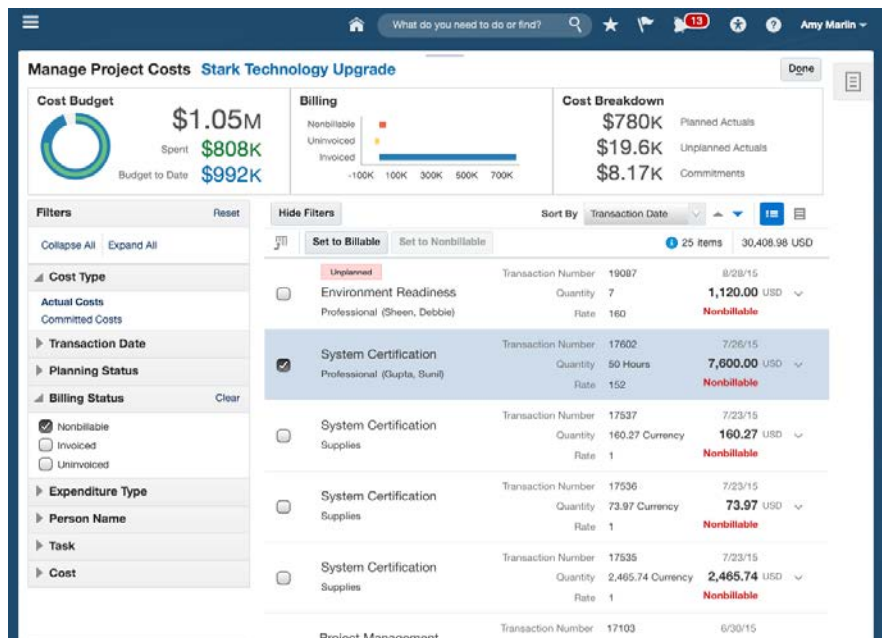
What do you need to do or find?

13

Amy Marlin

Manage Project Costs Stark Technology Upgrade

Done

Cost Budget

$1.05M

Spent $808K

Budget to Date $992K

Billing

Nonbillable

Uninvoiced

Invoiced

-100K 100K 300K 500K 700K

Cost Breakdown

$780K Planned Actuals

$19.6K Unplanned Actuals

$8.17K Commitments

Filters Reset

Collapse All Expand All

Cost Type

Actual Costs

Committed Costs

Transaction Date

Planning Status

Billing Status Clear

Nonbillable

Invoiced

Uninvoiced

Expenditure Type

Person Name

Task

Cost

Hide Filters

Sort By Transaction Date

Set to Billable Set to Nonbillable

25 items 30,408.98 USD

Unplanned

Environment Readiness

Professional (Sheen, Debbie)

Transaction Number 19087

Quantity 7

Rate 160

8/28/15

1,120.00 USD

Nonbillable

System Certification

Professional (Gupta, Sunil)

Transaction Number 17602

Quantity 50 Hours

Rate 152

7/26/15

7,600.00 USD

Nonbillable

System Certification

Supplies

Transaction Number 17537

Quantity 160.27 Currency

Rate 1

7/23/15

160.27 USD

Nonbillable

System Certification

Supplies

Transaction Number 17536

Quantity 73.97 Currency

Rate 1

7/23/15

73.97 USD

Nonbillable

System Certification

Supplies

Transaction Number 17535

Quantity 2,465.74 Currency

Rate 1

7/23/15

2,465.74 USD

Nonbillable

Project Management

Transaction Number 17103

6/30/15